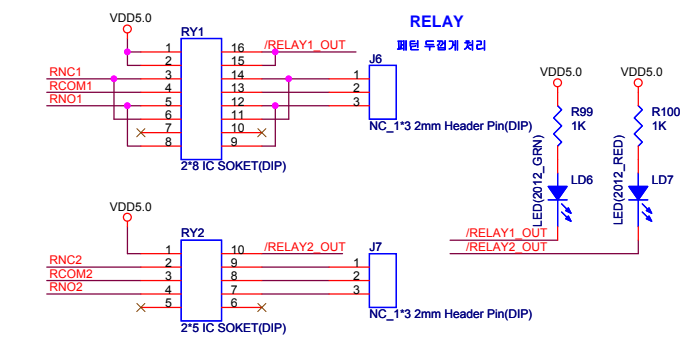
RELAY

패턴 두껍게 처리

VDD5.0

RY1

1
2
3
4
5
6
7
8

16
15
14
13
12
11
10
9

/RELAY1_OUT

RNC1
RCOM1
RNO1

2*8 IC SOKET(DIP)

J6

1
2
3

NC_1*3 2mm Header Pin(DIP)

VDD5.0

R99
1K

LED(2012_GRN)

LD6

VDD5.0

R100
1K

LED(2012_RED)

LD7

/RELAY1_OUT
/RELAY2_OUT

VDD5.0

RY2

1
2
3
4
5

10
9
8
7
6

/RELAY2_OUT

RNC2
RCOM2
RNO2

2*5 IC SOKET(DIP)

J7

1
2
3

NC_1*3 2mm Header Pin(DIP)